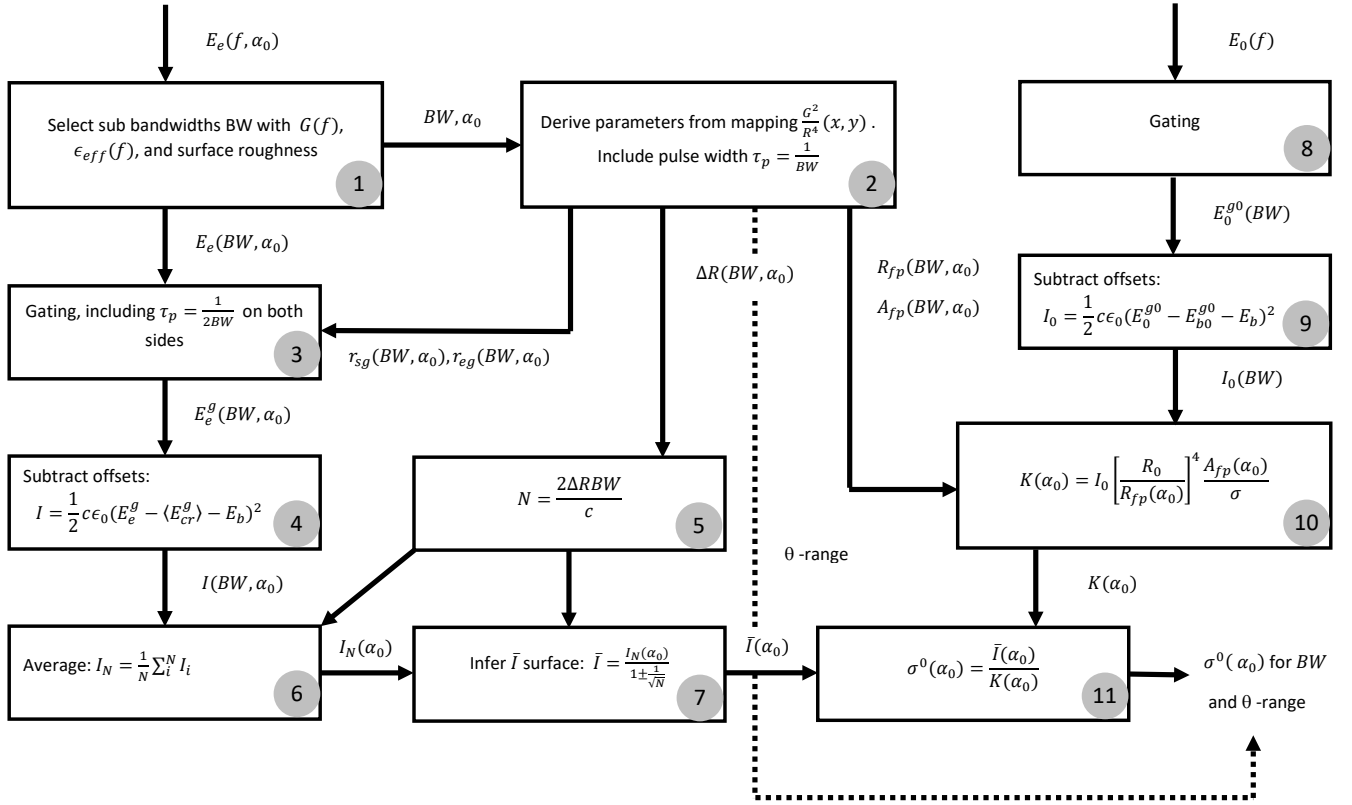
$E_e(f,\alpha_0)$

Select sub bandwidths BW with $G(f)$, $\epsilon_{eff}(f)$, and surface roughness

1

$BW, \alpha_0$

Derive parameters from mapping $\frac{G^2}{R^4}(x,y)$ . Include pulse width $\tau_p = \frac{1}{BW}$

2

$E_0(f)$

Gating

8

$E_0^{g0}(BW)$

$E_e(BW,\alpha_0)$

$\Delta R(BW,\alpha_0)$

$R_{fp}(BW,\alpha_0)$

$A_{fp}(BW,\alpha_0)$

Subtract offsets:
$I_0 = \frac{1}{2}c\epsilon_0(E_0^{g0} - E_{b0}^{g0} - E_b)^2$

9

Gating, including $\tau_p = \frac{1}{2BW}$ on both sides

3

$r_{sg}(BW,\alpha_0), r_{eg}(BW,\alpha_0)$

$I_0(BW)$

$E_e^g(BW,\alpha_0)$

Subtract offsets:
$I = \frac{1}{2}c\epsilon_0(E_e^g - \langle E_{cr}^g \rangle - E_b)^2$

4

$N = \frac{2\Delta RBW}{c}$

5

$K(\alpha_0) = I_0\left[\frac{R_0}{R_{fp}(\alpha_0)}\right]^4 \frac{A_{fp}(\alpha_0)}{\sigma}$

10

θ -range

$I(BW,\alpha_0)$

$K(\alpha_0)$

Average: $I_N = \frac{1}{N}\sum_i^N I_i$

6

$I_N(\alpha_0)$

Infer $\bar{I}$ surface: $\bar{I} = \frac{I_N(\alpha_0)}{1 \pm \frac{1}{\sqrt{N}}}$

7

$\bar{I}(\alpha_0)$

$\sigma^0(\alpha_0) = \frac{\bar{I}(\alpha_0)}{K(\alpha_0)}$

11

$\sigma^0(\alpha_0)$ for $BW$ and θ -range